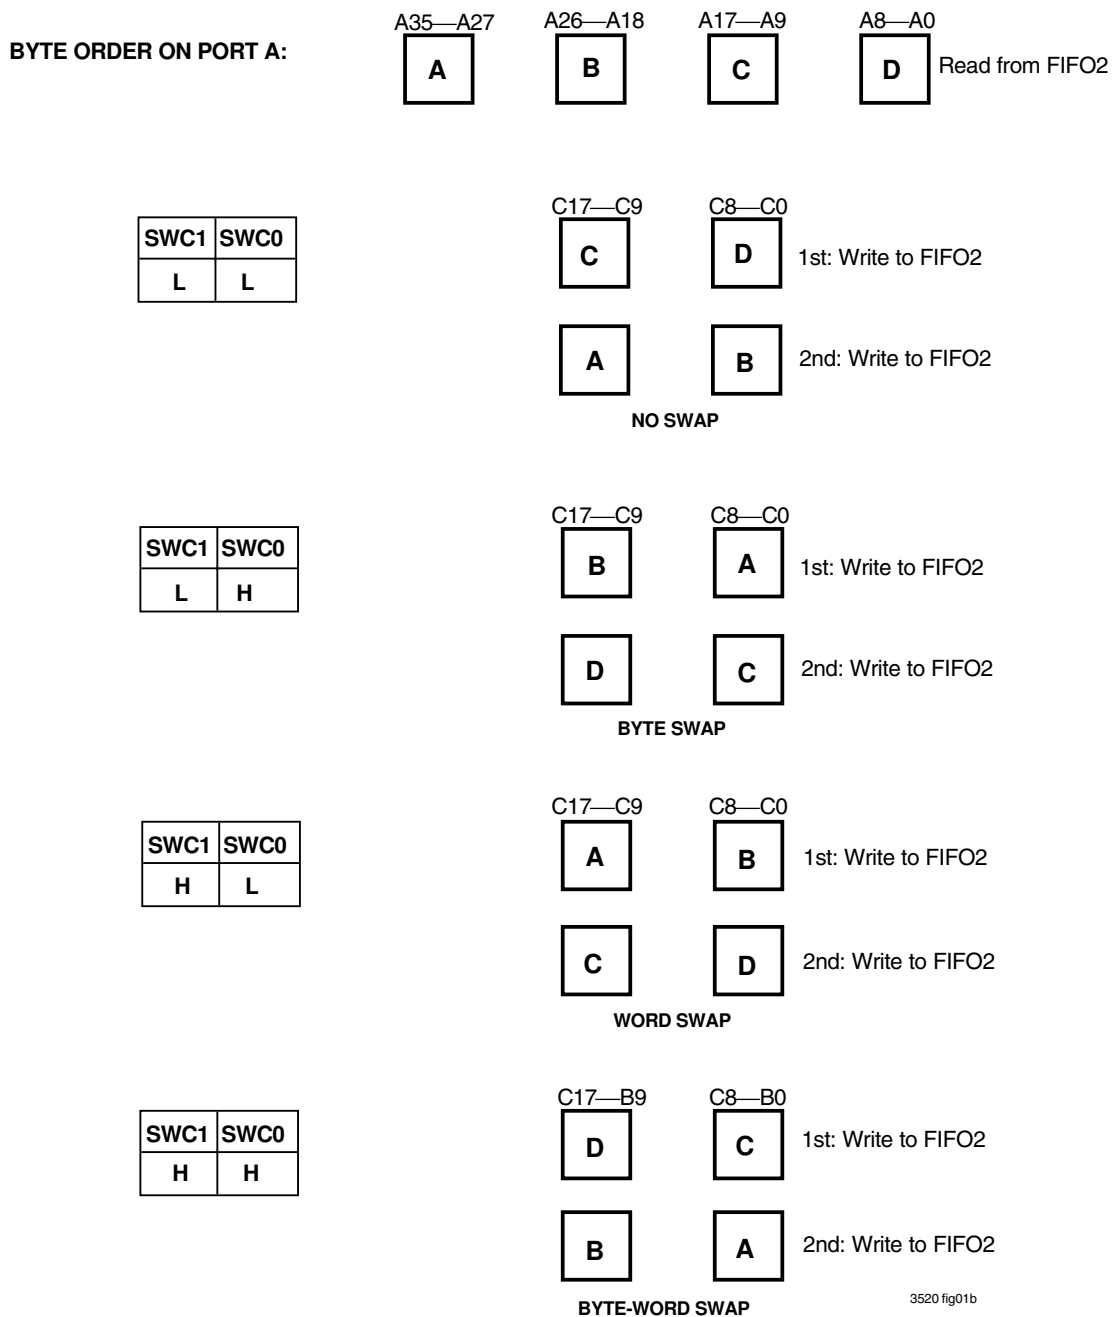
BYTE ORDER ON PORT A:

A35—A27 A26—A18 A17—A9 A8—A0

A B C D Read from FIFO2

| SWC1 | SWC0 |
|---|---|
| L | L |

C17—C9 C8—C0

C D 1st: Write to FIFO2

A B 2nd: Write to FIFO2

NO SWAP

| SWC1 | SWC0 |
|---|---|
| L | H |

C17—C9 C8—C0

B A 1st: Write to FIFO2

D C 2nd: Write to FIFO2

BYTE SWAP

| SWC1 | SWC0 |
|---|---|
| H | L |

C17—C9 C8—C0

A B 1st: Write to FIFO2

C D 2nd: Write to FIFO2

WORD SWAP

| SWC1 | SWC0 |
|---|---|
| H | H |

C17—B9 C8—B0

D C 1st: Write to FIFO2

B A 2nd: Write to FIFO2

BYTE-WORD SWAP

3520 fig01b